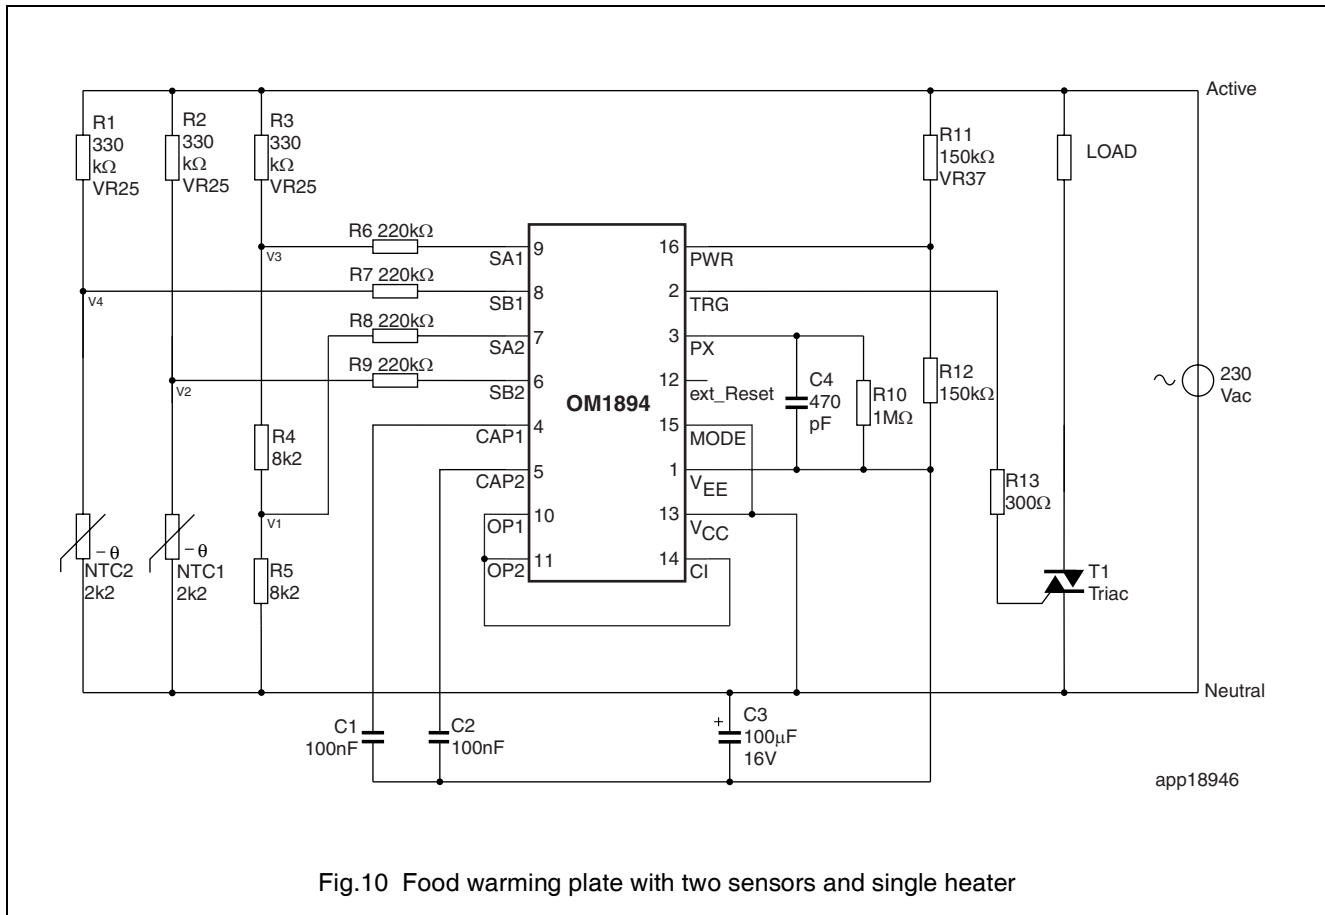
Active

R1
330
kΩ
VR25

R2
330
kΩ
VR25

R3
330
kΩ
VR25

R11
150kΩ
VR37

LOAD

R6 220kΩ
V3
SA1 9
16 PWR

R7 220kΩ
V4
SB1 8
2 TRG

R8 220kΩ
SA2 7
3 PX

R9 220kΩ
V2
SB2 6
12 ext_Reset

OM1894

C4
470
pF

R10
1MΩ

R12
150kΩ

~ 230
Vac

R4
8k2

CAP1 4
15 MODE

CAP2 5
1 $V_{EE}$

V1
OP1 10
13 $V_{CC}$

OP2 11
14 CI

R13
300Ω

$-\theta$
NTC2
2k2

$-\theta$
NTC1
2k2

R5
8k2

T1
Triac

Neutral

C1
100nF

C2
100nF

+
C3
100μF
16V

app18946

Fig.10 Food warming plate with two sensors and single heater